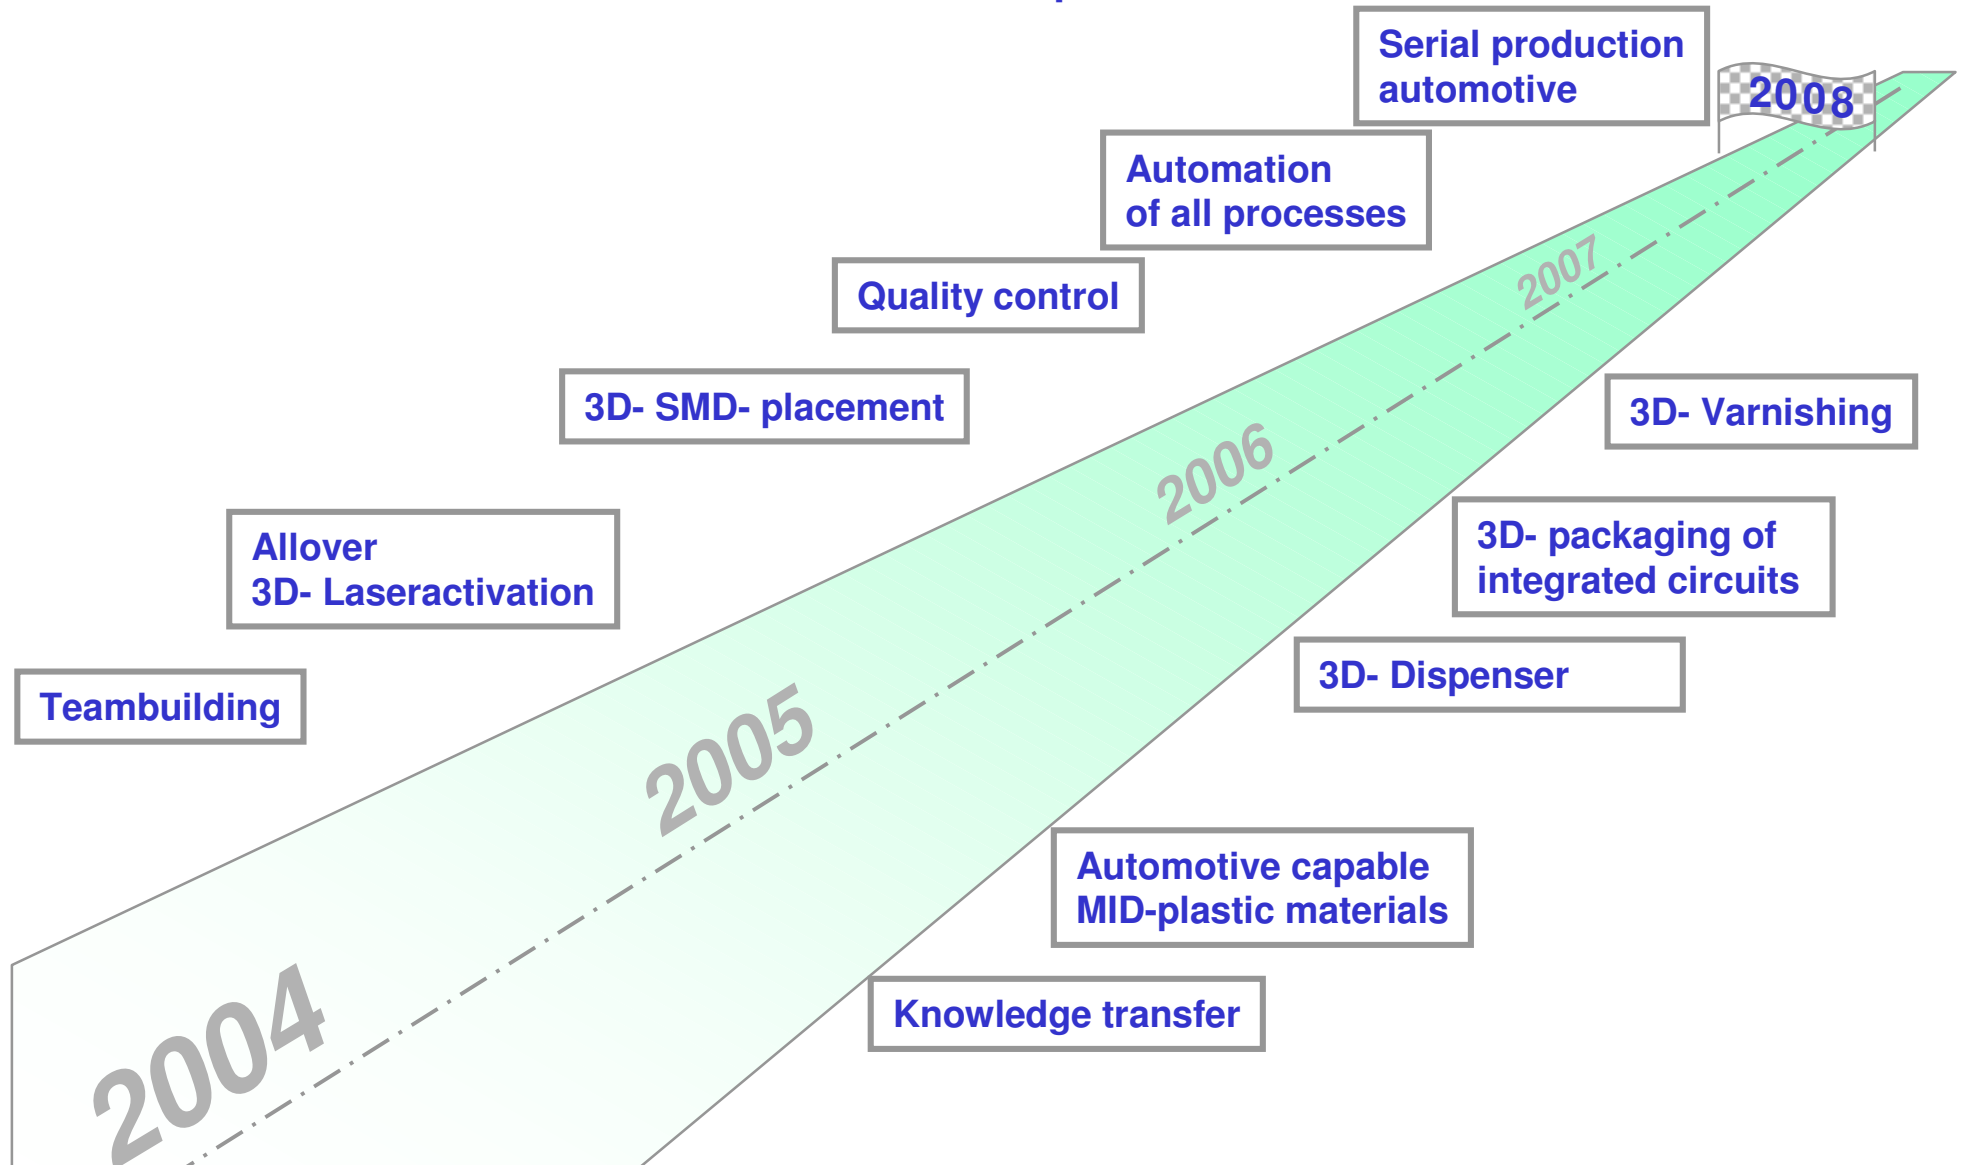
Serial production automotive

2008

Automation of all processes

Quality control

2007

3D- SMD- placement

3D- Varnishing

2006

3D- packaging of integrated circuits

Allover 3D- Laseractivation

3D- Dispenser

Teambuilding

2005

Automotive capable MID-plastic materials

Knowledge transfer

2004